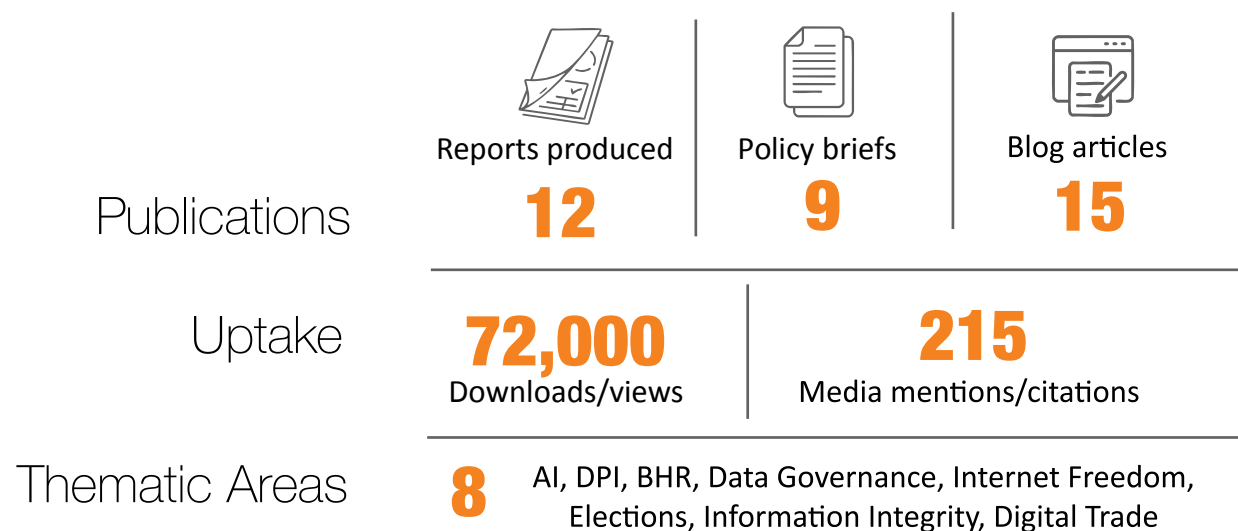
Reports produced
12

Policy briefs
9

Blog articles
15

Publications

Uptake

72,000
Downloads/views

215
Media mentions/citations

Thematic Areas

8
AI, DPI, BHR, Data Governance, Internet Freedom, Elections, Information Integrity, Digital Trade